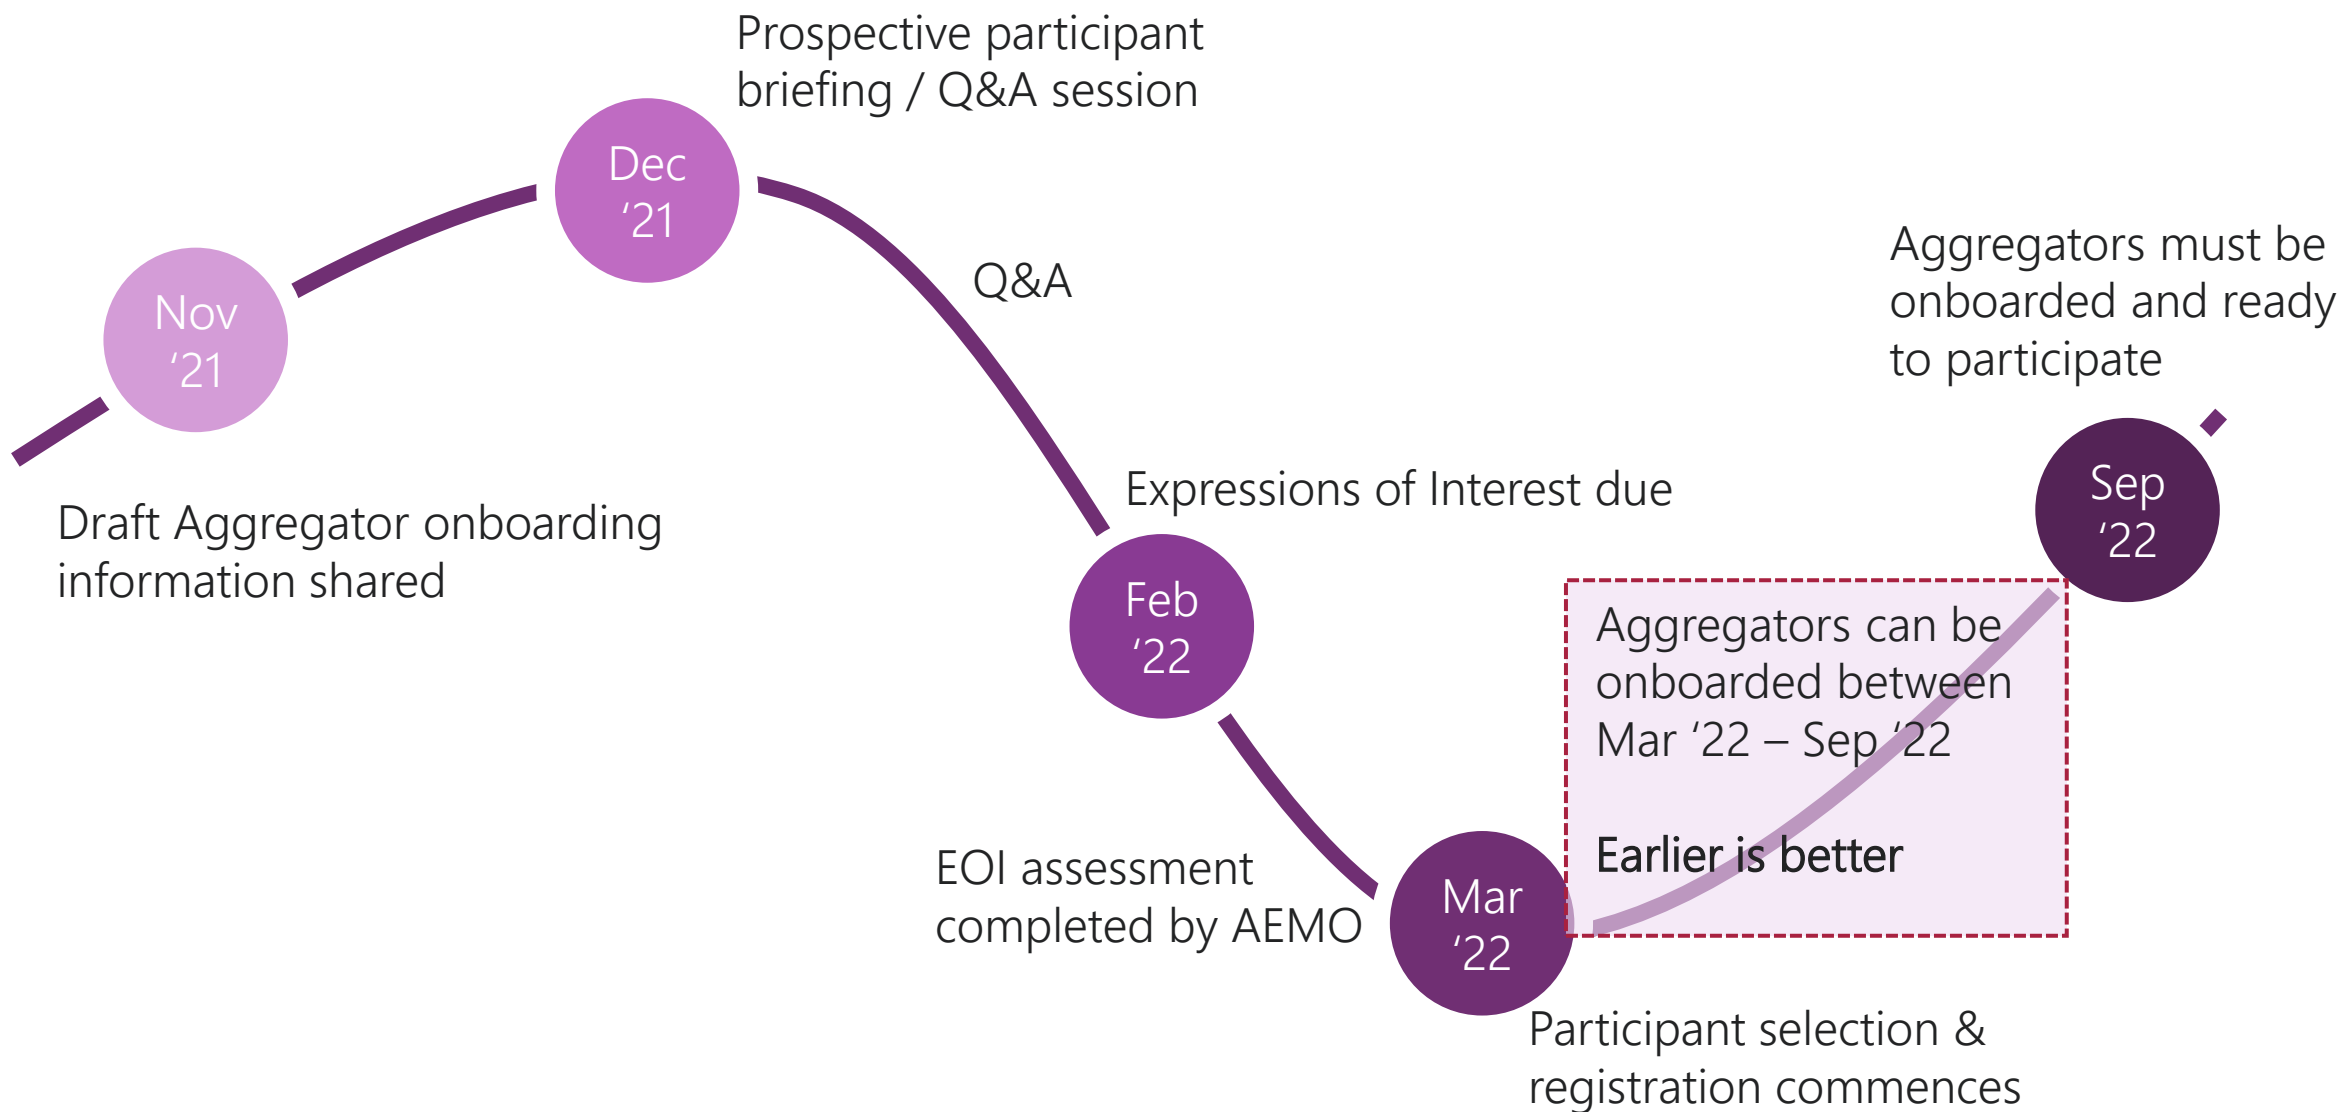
Prospective participant briefing / Q&A session

Dec '21

Nov '21

Draft Aggregator onboarding information shared

Q&A

Expressions of Interest due

Feb '22

EOI assessment completed by AEMO

Mar '22

Participant selection & registration commences

Aggregators can be onboarded between Mar '22 – Sep '22

Earlier is better

Sep '22

Aggregators must be onboarded and ready to participate